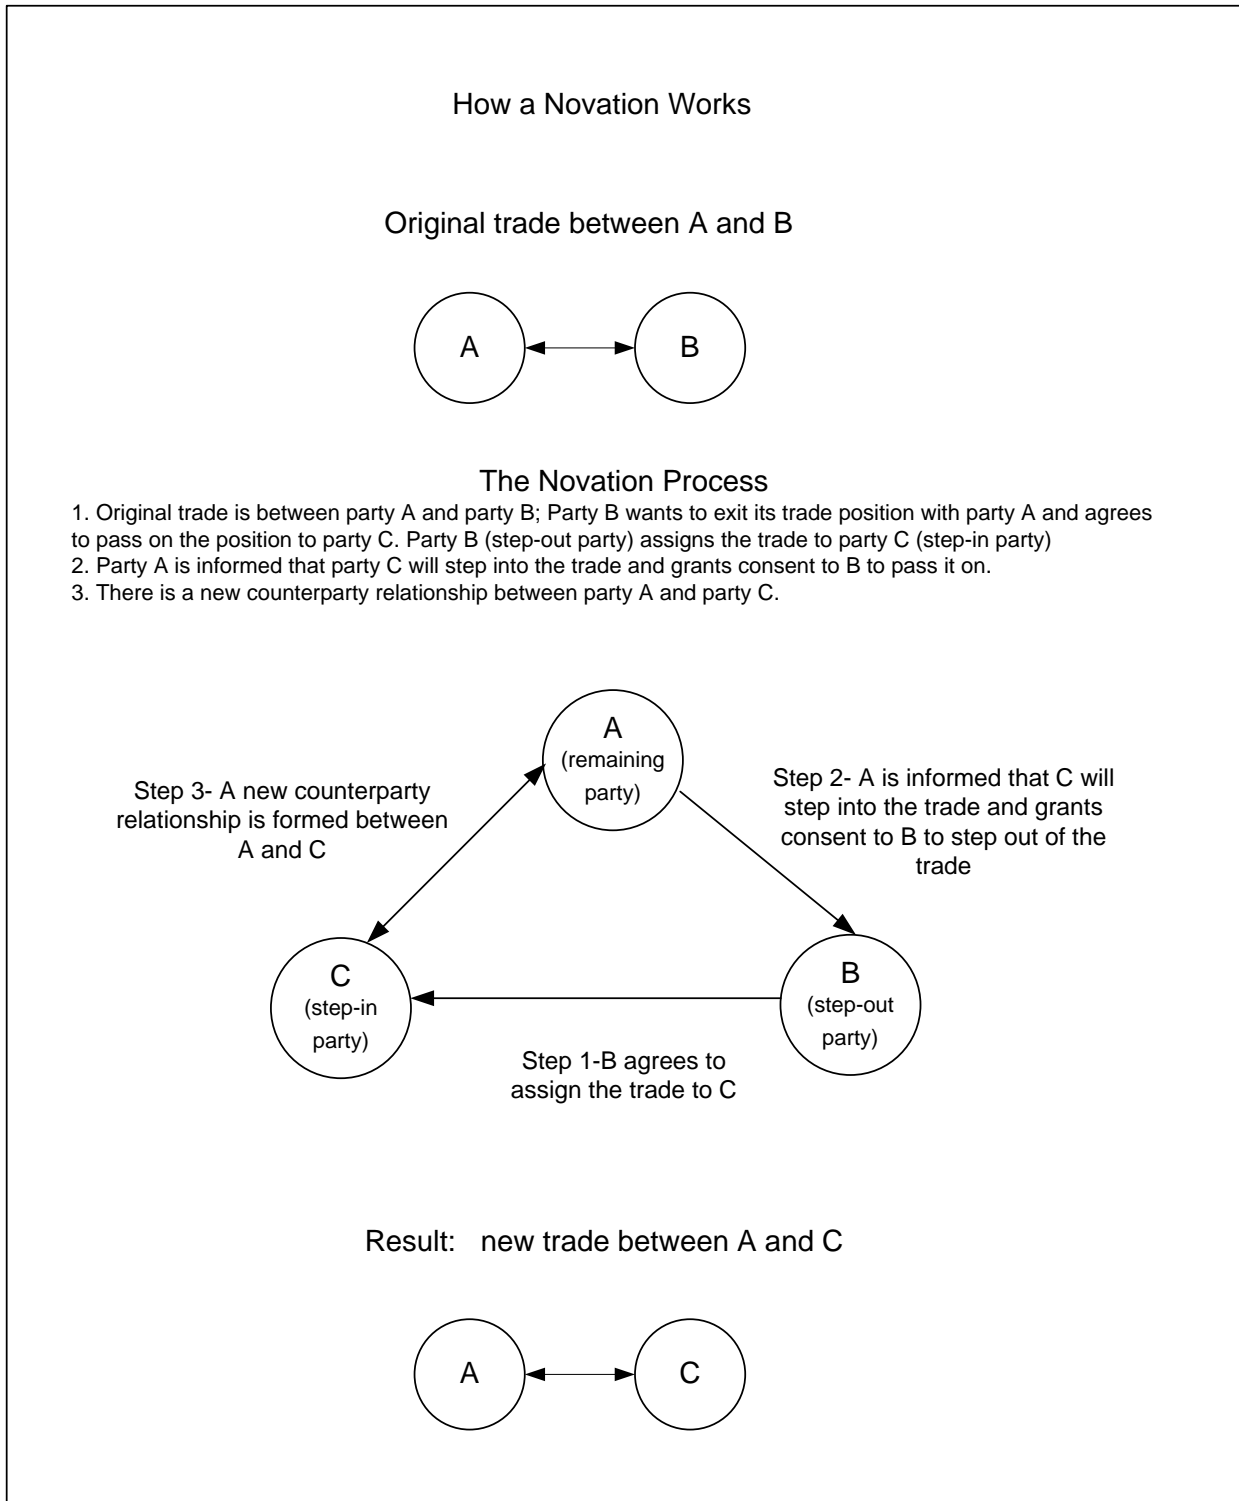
How a Novation Works

Original trade between A and B

A

B

The Novation Process

1. Original trade is between party A and party B; Party B wants to exit its trade position with party A and agrees to pass on the position to party C. Party B (step-out party) assigns the trade to party C (step-in party)
2. Party A is informed that party C will step into the trade and grants consent to B to pass it on.
3. There is a new counterparty relationship between party A and party C.

A
(remaining party)

Step 3- A new counterparty relationship is formed between A and C

Step 2- A is informed that C will step into the trade and grants consent to B to step out of the trade

C
(step-in party)

B
(step-out party)

Step 1-B agrees to assign the trade to C

Result: new trade between A and C

A

C